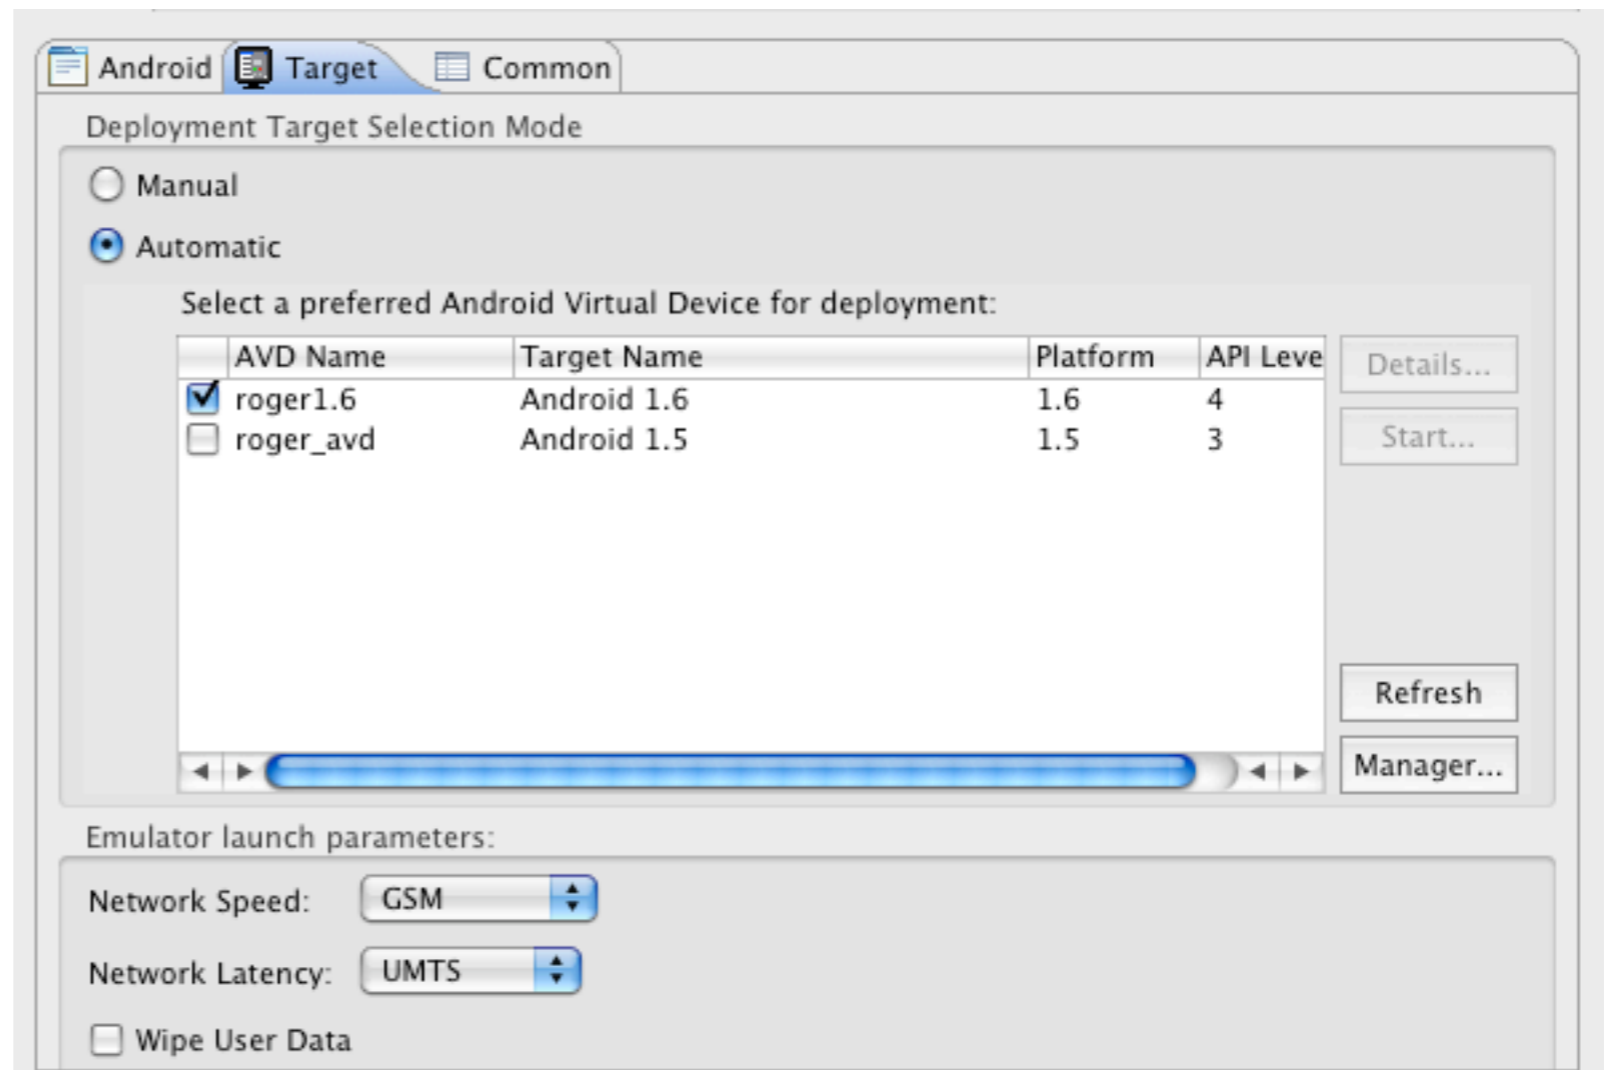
Android Target Common

Deployment Target Selection Mode

Manual

Automatic

Select a preferred Android Virtual Device for deployment:

| | AVD Name | Target Name | Platform | API Leve |
|---|---|---|---|---|
| ☑ | roger1.6 | Android 1.6 | 1.6 | 4 |
| ☐ | roger_avd | Android 1.5 | 1.5 | 3 |

Details...

Start...

Refresh

Manager...

Emulator launch parameters:

Network Speed: GSM

Network Latency: UMTS

Wipe User Data